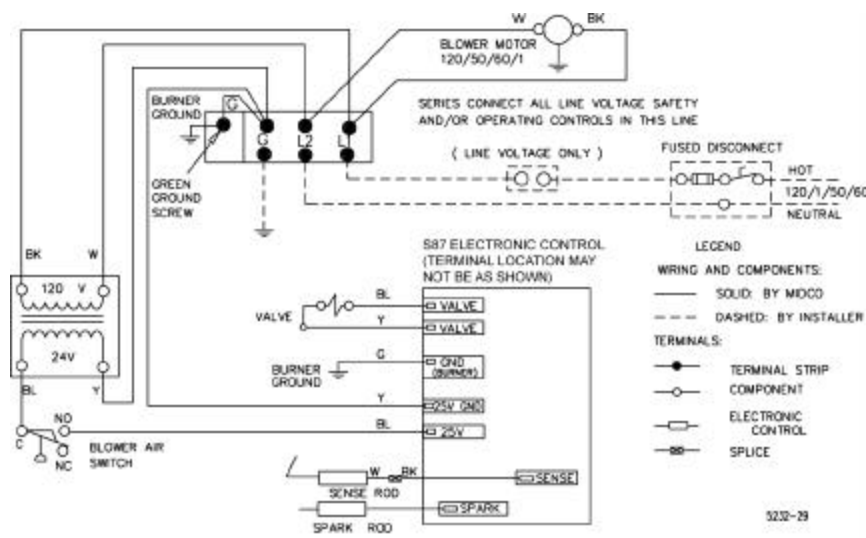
W BK
BLOWER MOTOR
120/50/60/1

BURNER GROUND
G
G L2 L1
GREEN GROUND SCREW

SERIES CONNECT ALL LINE VOLTAGE SAFETY AND/OR OPERATING CONTROLS IN THIS LINE

( LINE VOLTAGE ONLY )

FUSED DISCONNECT
HOT
120/1/50/60
NEUTRAL

BK W
120 V
24V
BL Y

S87 ELECTRONIC CONTROL (TERMINAL LOCATION MAY NOT BE AS SHOWN)

VALVE
BL
Y
VALVE
VALVE
BURNER GROUND
G
GND (BURNER)
Y
25V GND
BL
25V

NO
C
NC
BLOWER AIR SWITCH

W BK
SENSE ROD
SENSE
SPARK ROD
SPARK

LEGEND
WIRING AND COMPONENTS:
SOLID: BY MIDCO
DASHED: BY INSTALLER
TERMINALS:
TERMINAL STRIP
COMPONENT
ELECTRONIC CONTROL
SPLICE

5232-29